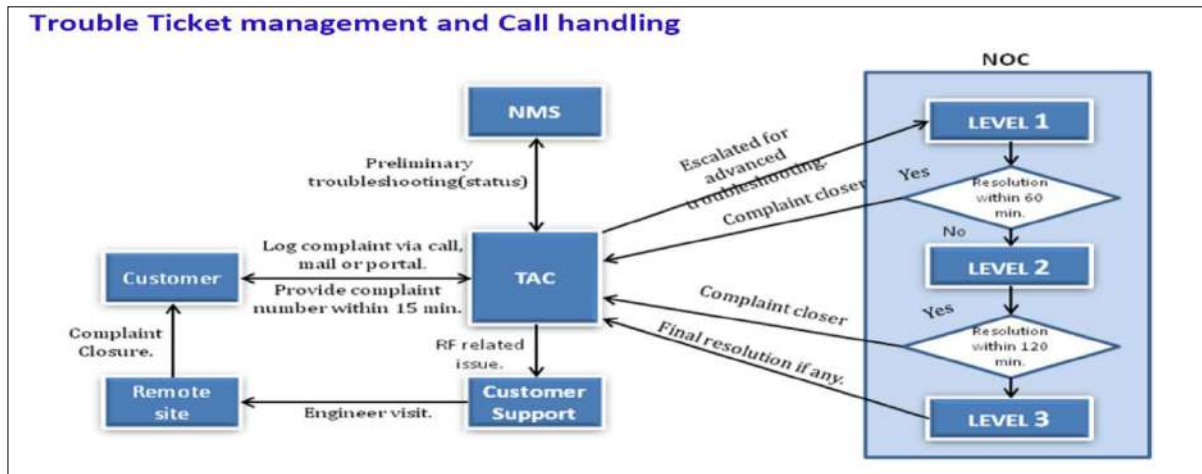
Trouble Ticket management and Call handling

NOC

NMS

Preliminary troubleshooting(status)

Escalated for advanced troubleshooting.

LEVEL 1

Yes

Complaint closer

Resolution within 60 min.

No

Customer

Log complaint via call, mail or portal.

Provide complaint number within 15 min.

TAC

LEVEL 2

Complaint closer

Yes

Complaint Closure.

Final resolution if any.

Resolution within 120 min.

RF related issue.

Remote site

Engineer visit.

Customer Support

LEVEL 3